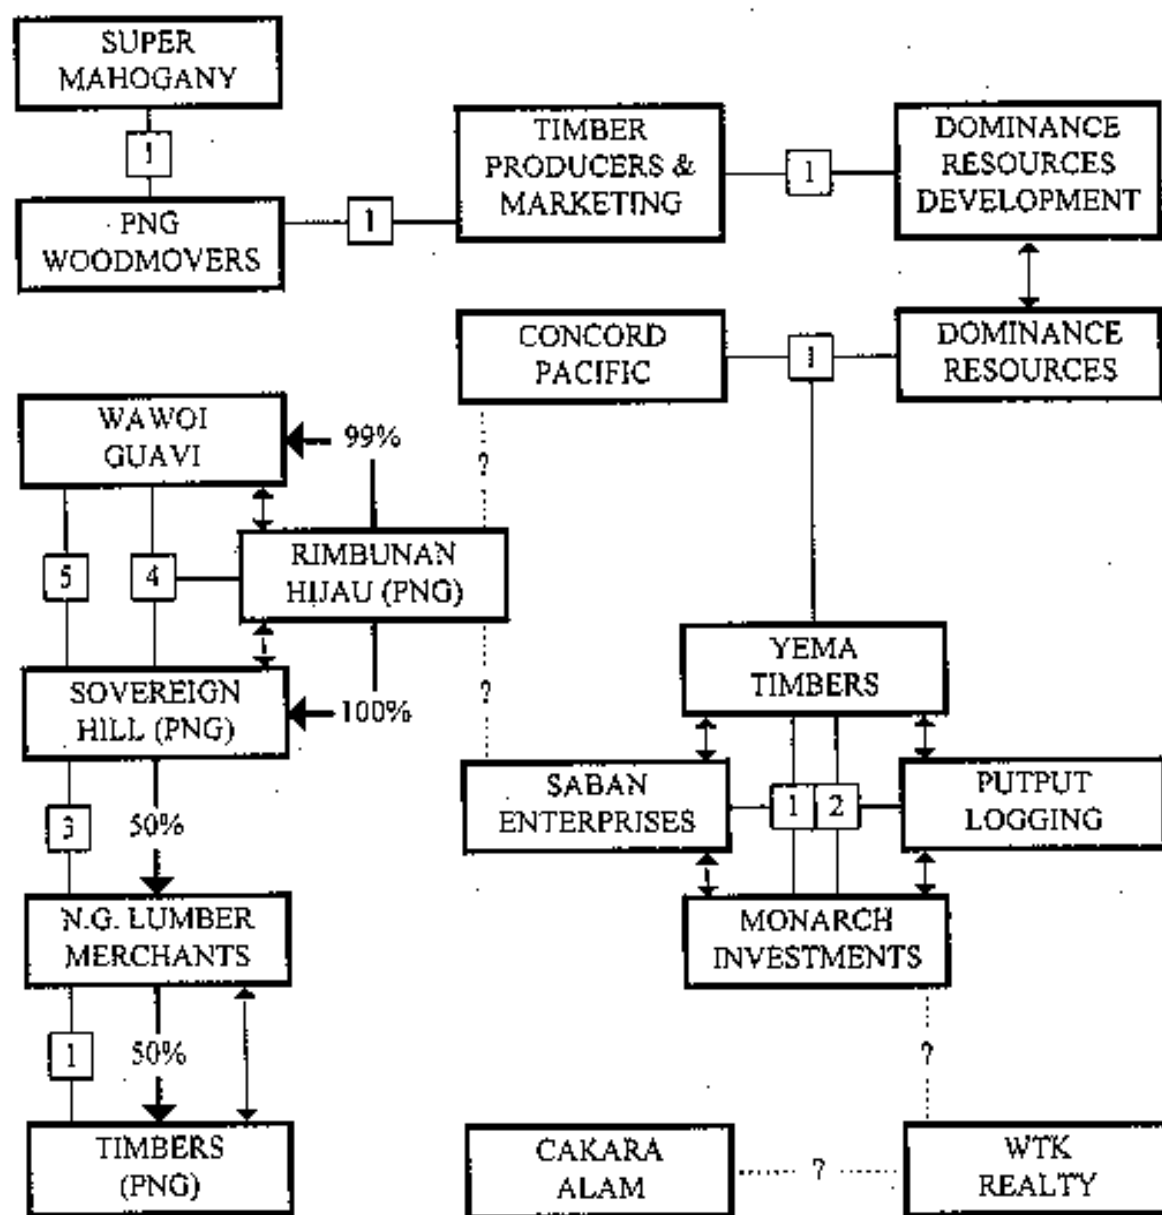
SUPER MAHOGANY

1

PNG WOODMOVERS

1

TIMBER PRODUCERS & MARKETING

1

DOMINANCE RESOURCES DEVELOPMENT

CONCORD PACIFIC

1

DOMINANCE RESOURCES

WAWOI GUAVI

99%

?

5

4

RIMBUNAN HIJAU (PNG)

?

SOVEREIGN HILL (PNG)

100%

YEMA TIMBERS

SABAN ENTERPRISES

1

2

PUTPUT LOGGING

3

50%

N.G. LUMBER MERCHANTS

MONARCH INVESTMENTS

1

50%

?

TIMBERS (PNG)

CAKARA ALAM

?

WTK REALTY